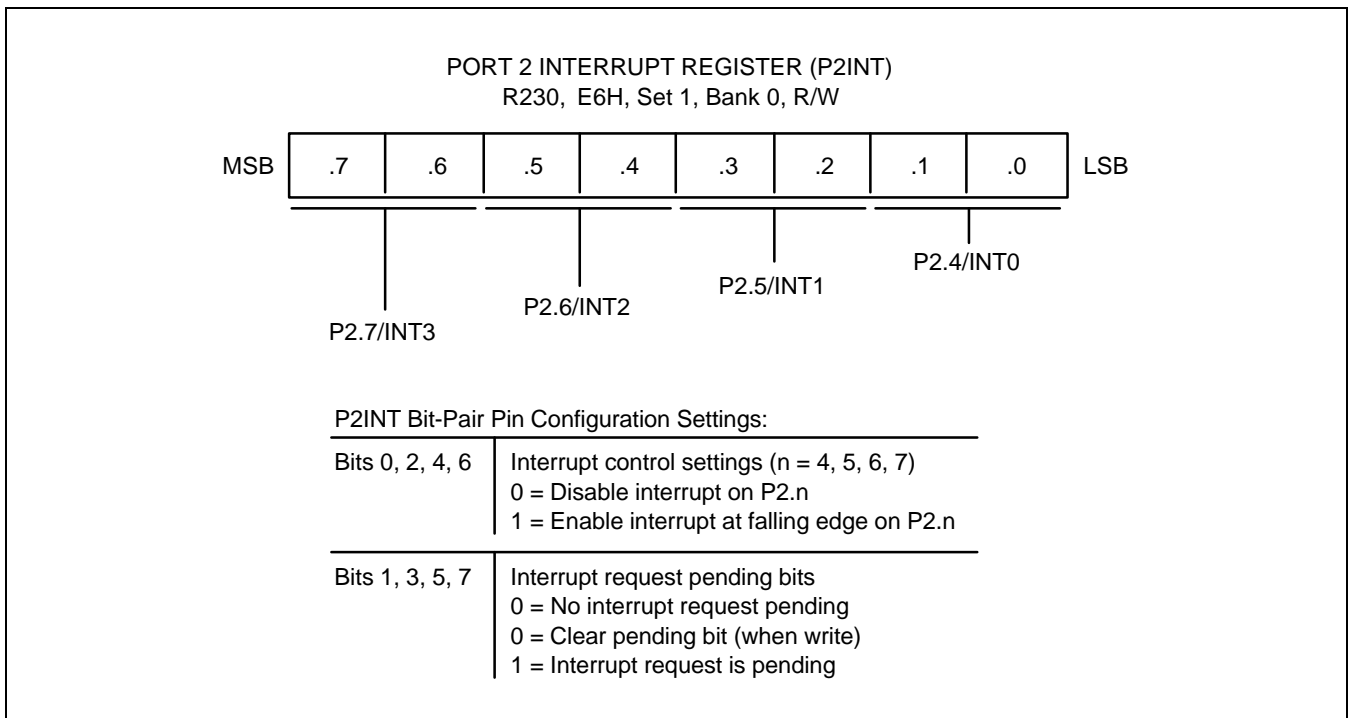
PORT 2 INTERRUPT REGISTER (P2INT)
R230, E6H, Set 1, Bank 0, R/W

| MSB | .7 | .6 | .5 | .4 | .3 | .2 | .1 | .0 | LSB |
|---|---|---|---|---|---|---|---|---|---|

P2.4/INT0

P2.5/INT1

P2.6/INT2

P2.7/INT3

P2INT Bit-Pair Pin Configuration Settings:

| | |
|---|---|
| Bits 0, 2, 4, 6 | Interrupt control settings (n = 4, 5, 6, 7)<br>0 = Disable interrupt on P2.n<br>1 = Enable interrupt at falling edge on P2.n |
| Bits 1, 3, 5, 7 | Interrupt request pending bits<br>0 = No interrupt request pending<br>0 = Clear pending bit (when write)<br>1 = Interrupt request is pending |